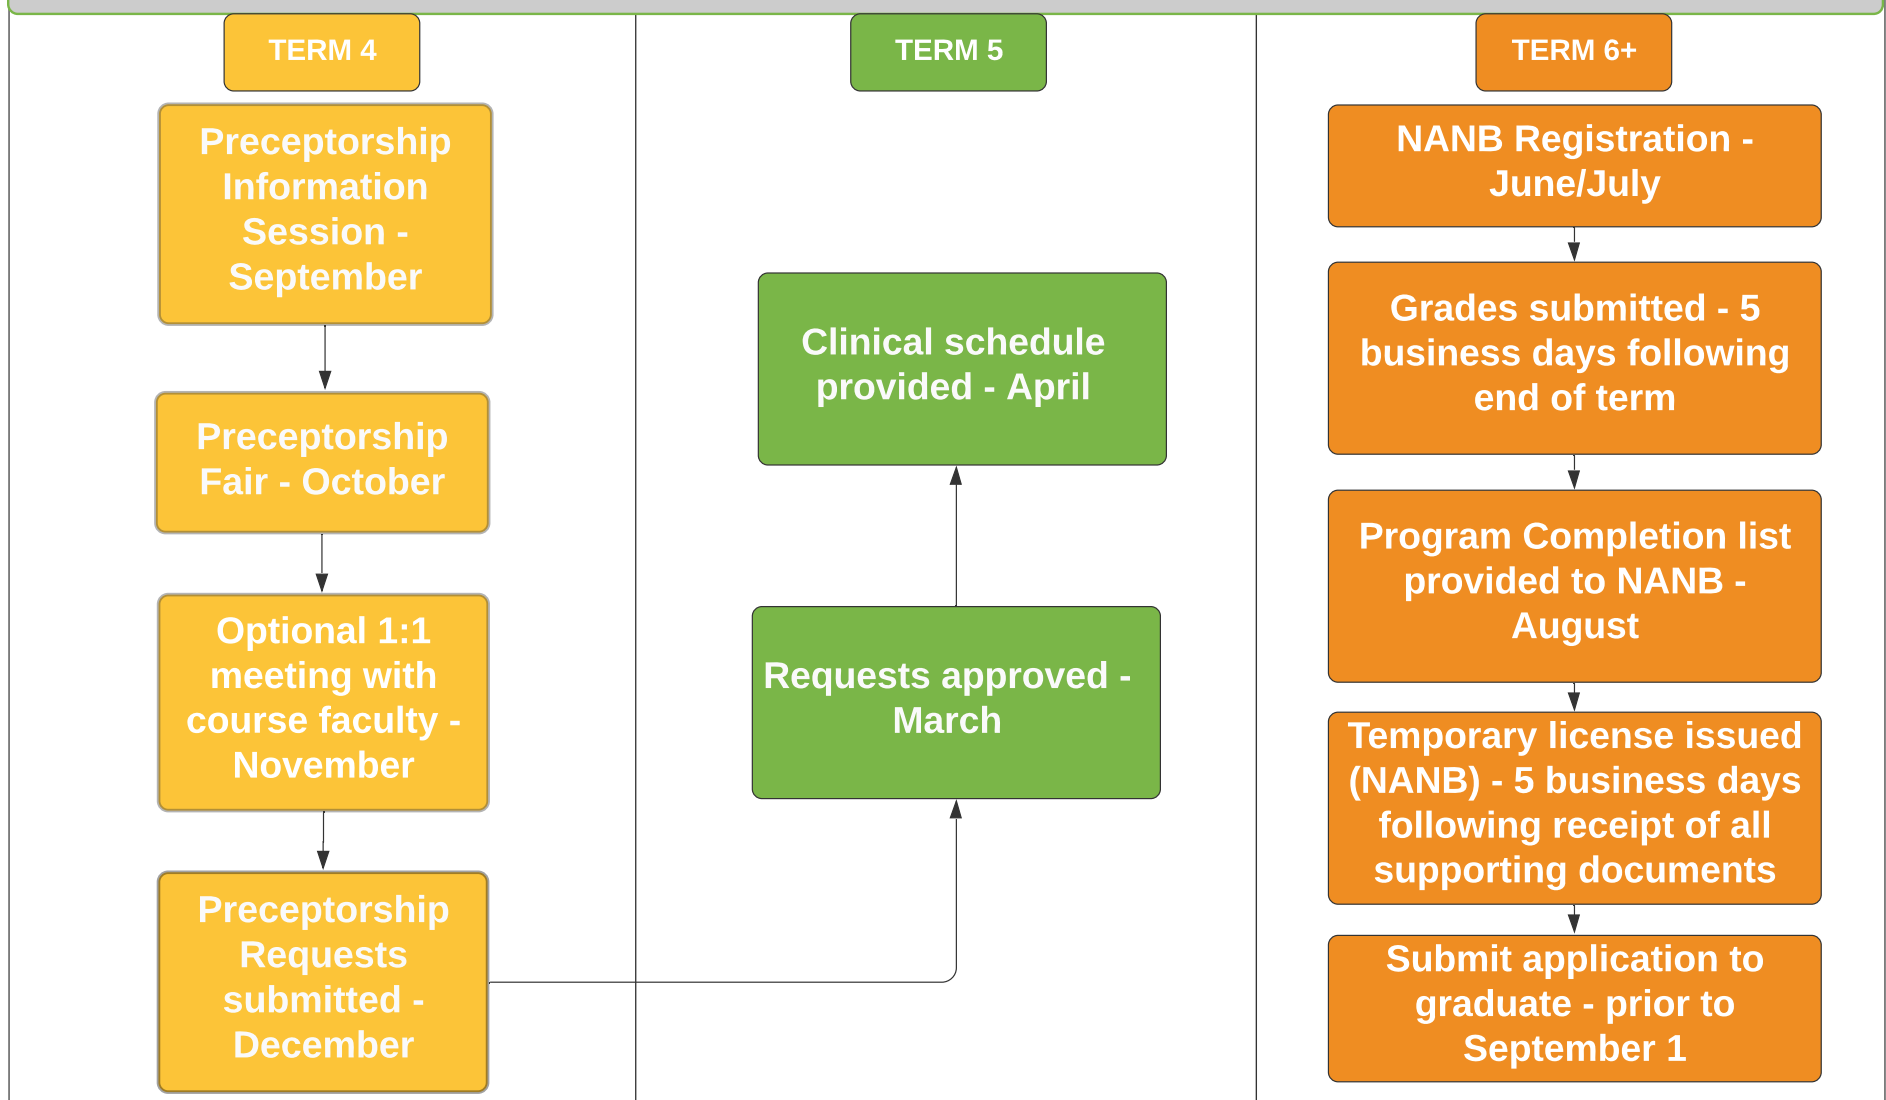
TERM 4

Preceptorship Information Session - September

Preceptorship Fair - October

Optional 1:1 meeting with course faculty - November

Preceptorship Requests submitted - December

TERM 5

Requests approved - March

Clinical schedule provided - April

TERM 6+

NANB Registration - June/July

Grades submitted - 5 business days following end of term

Program Completion list provided to NANB - August

Temporary license issued (NANB) - 5 business days following receipt of all supporting documents

Submit application to graduate - prior to September 1